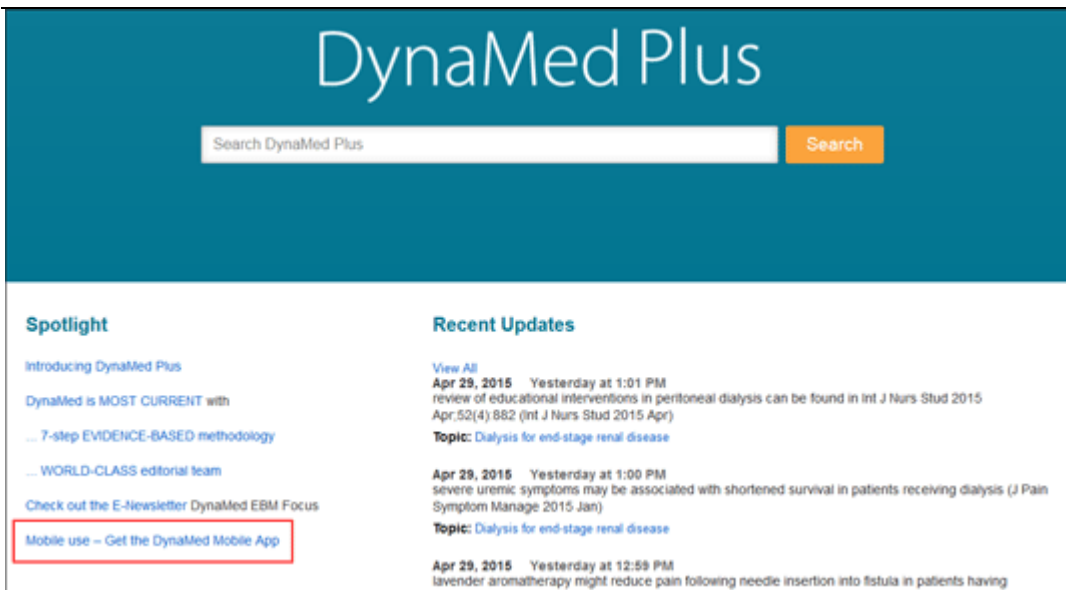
DynaMed Plus

Search DynaMed Plus

Search

Spotlight

Introducing DynaMed Plus

DynaMed is MOST CURRENT with

... 7-step EVIDENCE-BASED methodology

... WORLD-CLASS editorial team

Check out the E-Newsletter DynaMed EBM Focus

Mobile use – Get the DynaMed Mobile App

Recent Updates

View All

Apr 29, 2015 Yesterday at 1:01 PM
review of educational interventions in peritoneal dialysis can be found in Int J Nurs Stud 2015 Apr;52(4):882 (Int J Nurs Stud 2015 Apr)

Topic: Dialysis for end-stage renal disease

Apr 29, 2015 Yesterday at 1:00 PM
severe uremic symptoms may be associated with shortened survival in patients receiving dialysis (J Pain Symptom Manage 2015 Jan)

Topic: Dialysis for end-stage renal disease

Apr 29, 2015 Yesterday at 12:59 PM
lavender aromatherapy might reduce pain following needle insertion into fistula in patients having